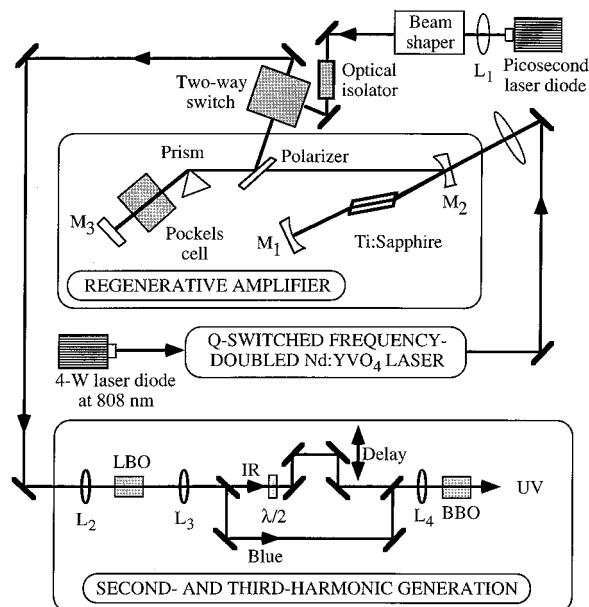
Beam shaper

$L_1$

Picosecond laser diode

Two-way switch

Optical isolator

Prism

Polarizer

$M_3$

Pockels cell

$M_1$

Ti:Sapphire

$M_2$

REGENERATIVE AMPLIFIER

Q-SWITCHED FREQUENCY-DOUBLED Nd:YVO$_4$ LASER

4-W laser diode at 808 nm

Delay

$L_2$

LBO

$L_3$

IR

$\lambda/2$

$L_4$

BBO

UV

Blue

SECOND- AND THIRD-HARMONIC GENERATION